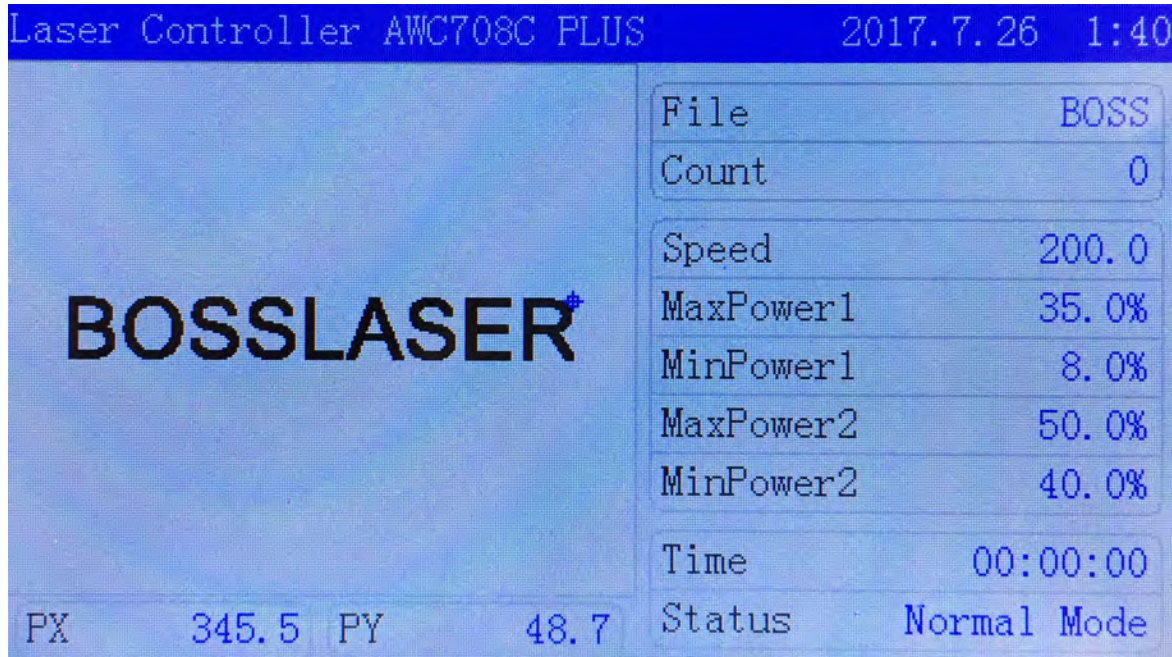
Laser Controller AWC708C PLUS 2017.7.26 1:40

BOSSLASER

| File | BOSS |
|---|---|
| Count | 0 |
| Speed | 200.0 |
| MaxPower1 | 35.0% |
| MinPower1 | 8.0% |
| MaxPower2 | 50.0% |
| MinPower2 | 40.0% |
| Time | 00:00:00 |
| Status | Normal Mode |

PX 345.5 PY 48.7